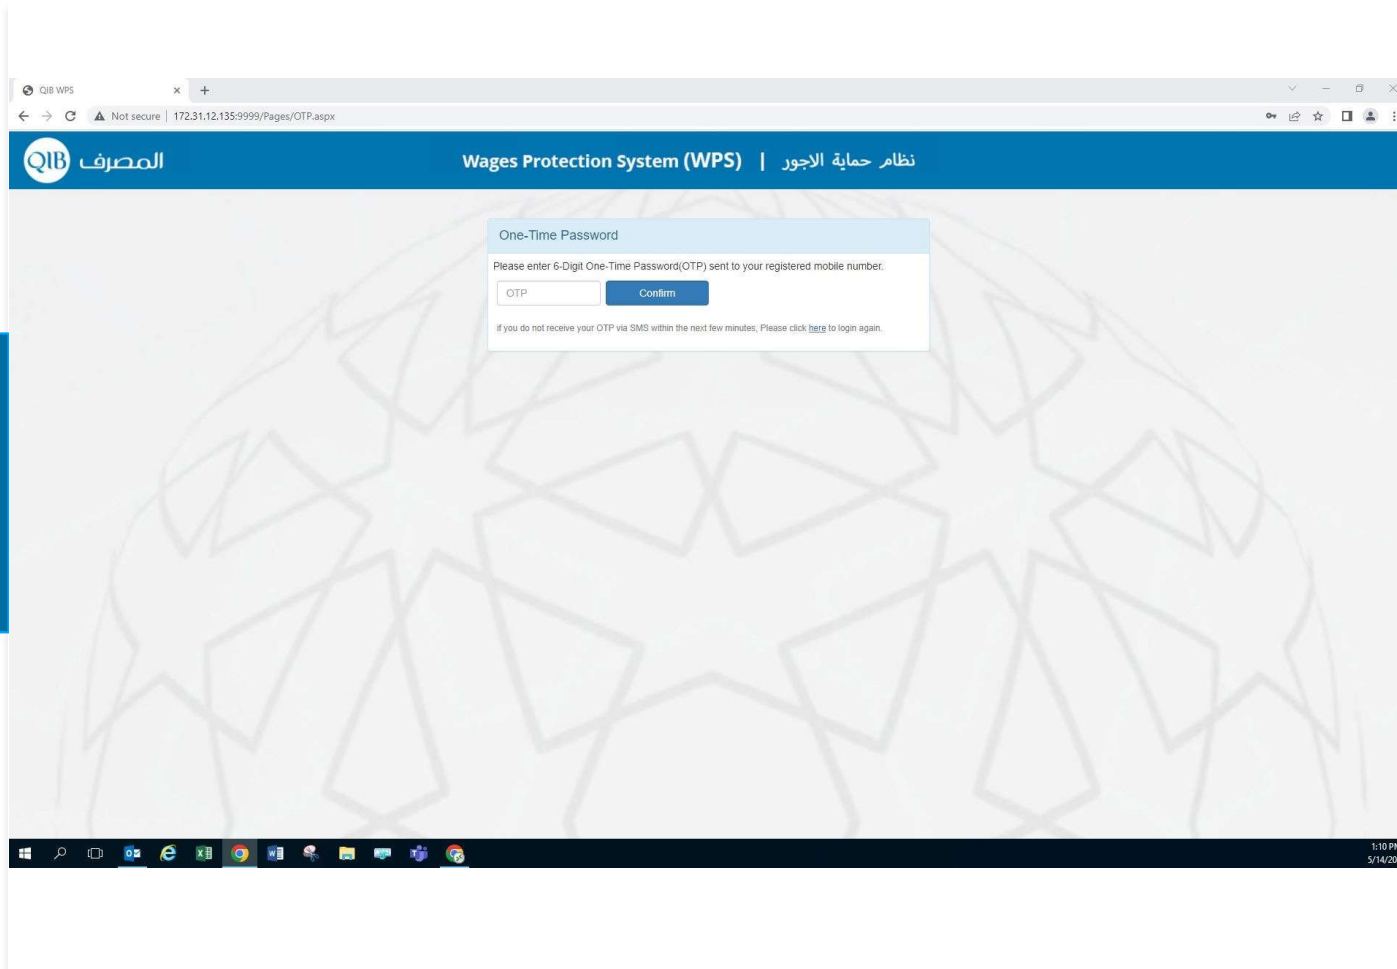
QIB WPS

Not secure | 172.31.12.135:9999/Pages/OTP.aspx

QIB المصرف

Wages Protection System (WPS) | نظام حماية الاجور

One-Time Password

Please enter 6-Digit One-Time Password(OTP) sent to your registered mobile number.

OTP

Confirm

If you do not receive your OTP via SMS within the next few minutes, Please click here to login again.

1:10 P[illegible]
5/14/20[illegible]